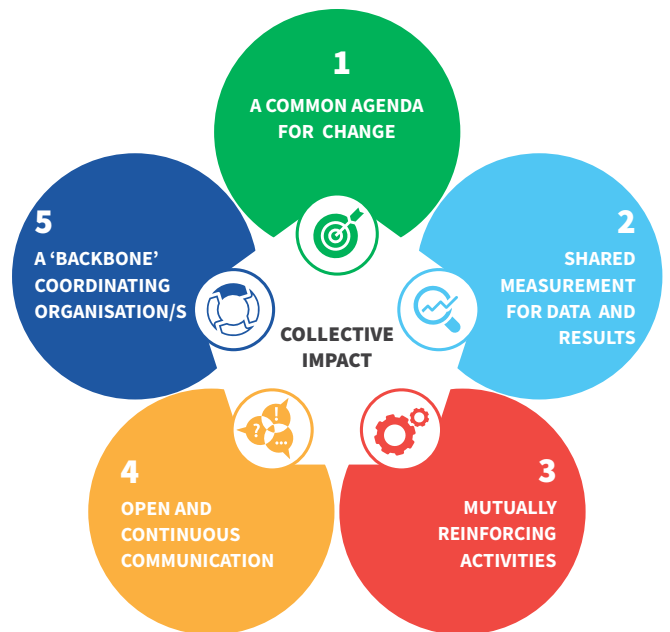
1
A COMMON AGENDA FOR CHANGE

2
SHARED MEASUREMENT FOR DATA AND RESULTS

3
MUTUALLY REINFORCING ACTIVITIES

4
OPEN AND CONTINUOUS COMMUNICATION

5
A 'BACKBONE' COORDINATING ORGANISATION/S

COLLECTIVE IMPACT

?
!
...